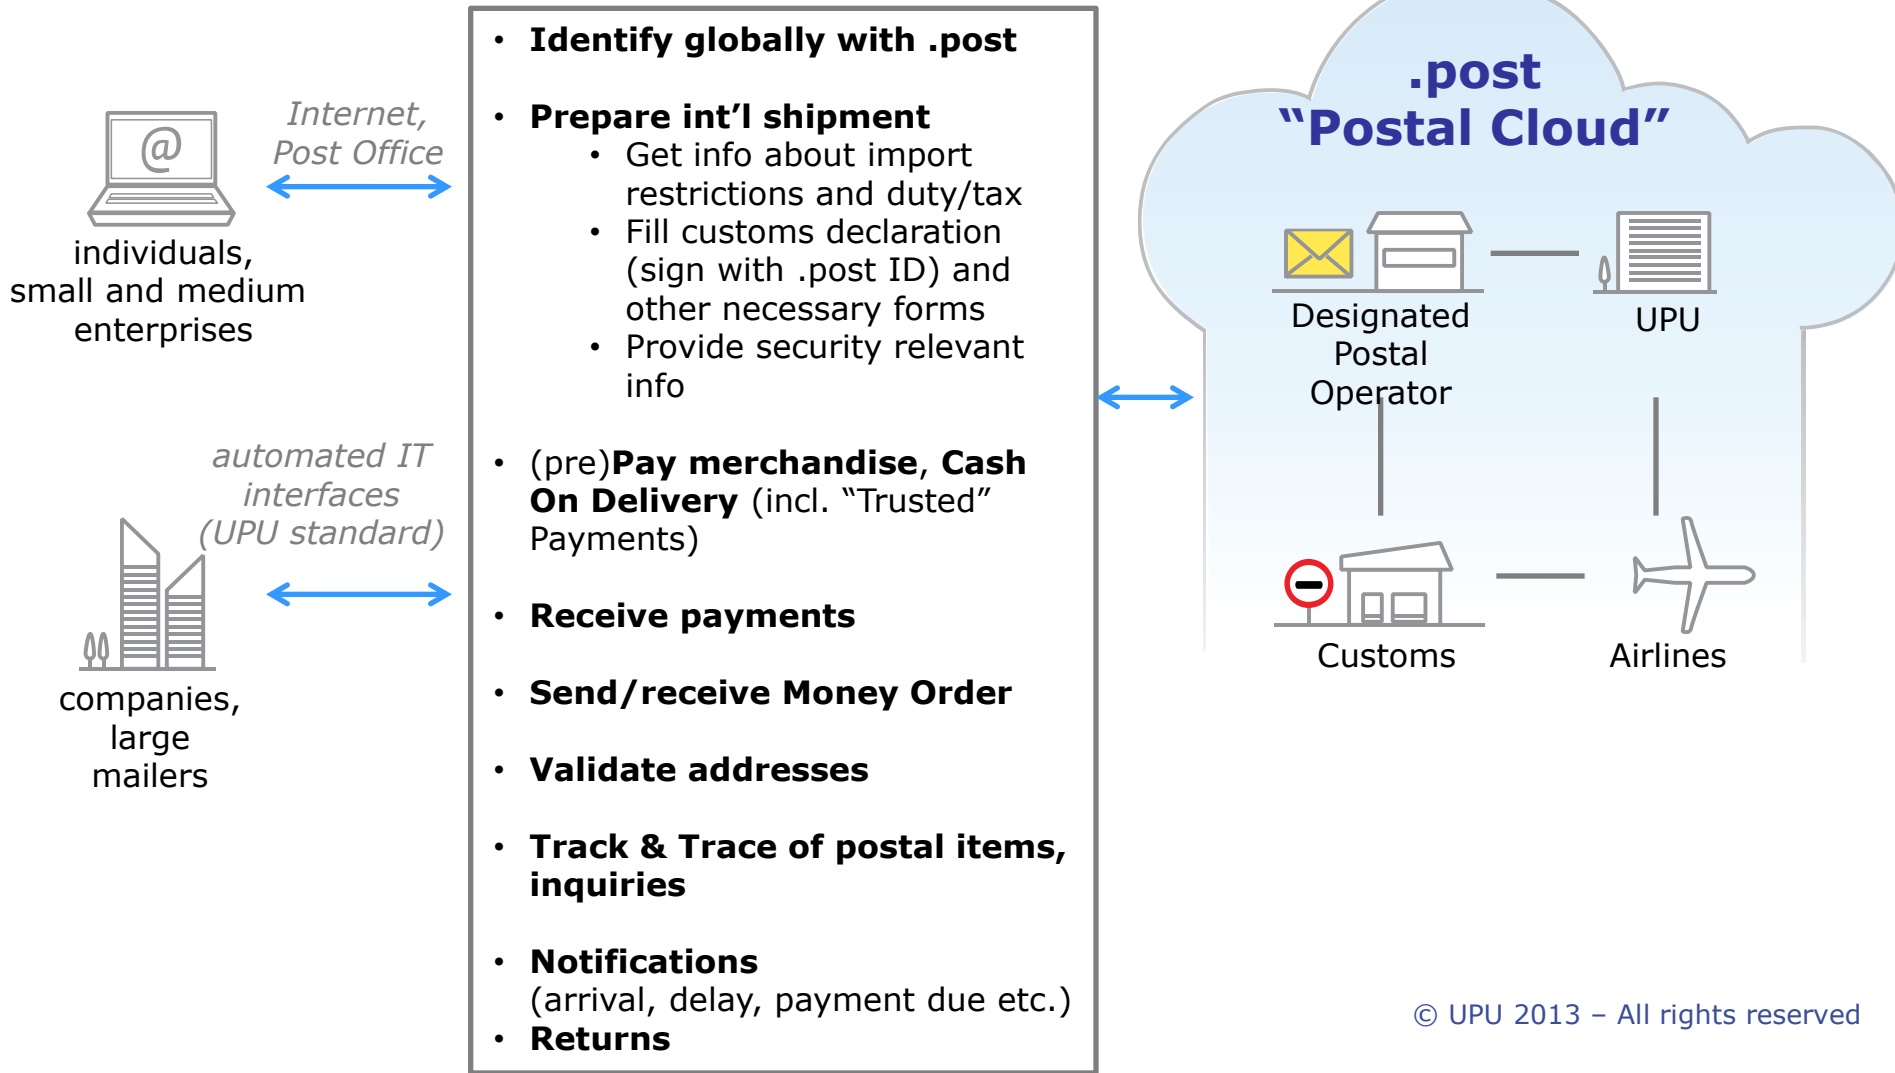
individuals, small and medium enterprises

Internet, Post Office

automated IT interfaces (UPU standard)

companies, large mailers

- Identify globally with .post
- Prepare int'l shipment
  - Get info about import restrictions and duty/tax
  - Fill customs declaration (sign with .post ID) and other necessary forms
  - Provide security relevant info
- (pre)Pay merchandise, Cash On Delivery (incl. "Trusted" Payments)
- Receive payments
- Send/receive Money Order
- Validate addresses
- Track & Trace of postal items, inquiries
- Notifications (arrival, delay, payment due etc.)
- Returns

.post "Postal Cloud"

Designated Postal Operator

UPU

Customs

Airlines

© UPU 2013 – All rights reserved